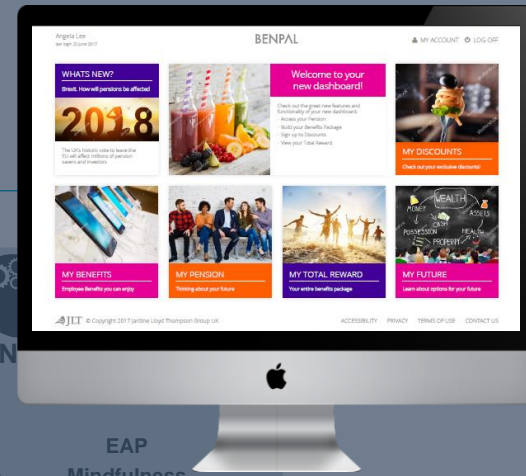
Angela Lee
last login 22 June 2017

BENPAL

MY ACCOUNT LOG OFF

WHATS NEW?
Brexit. How will pensions be affected

2018

The UK's historic vote to leave the EU will affect millions of pension savers and investors

Welcome to your new dashboard!

Check out the great new features and functionality of your new dashboard.
Access your Pension
Build your Benefits Package
Sign up to Discounts
View your Total Reward

MY DISCOUNTS
Check out your exclusive discounts!

MY BENEFITS
Employee Benefits you can enjoy

MY PENSION
Thinking about your future

MY TOTAL REWARD
Your entire benefits package

WEALTH
MONEY
ASSETS
POSSESSION
PROPERTY
HEALTH

MY FUTURE
Learn about options for your future

JLT © Copyright 2017 Jardine Lloyd Thompson Group UK

ACCESSIBILITY PRIVACY TERMS OF USE CONTACT US

N

EAP
Mindfulness